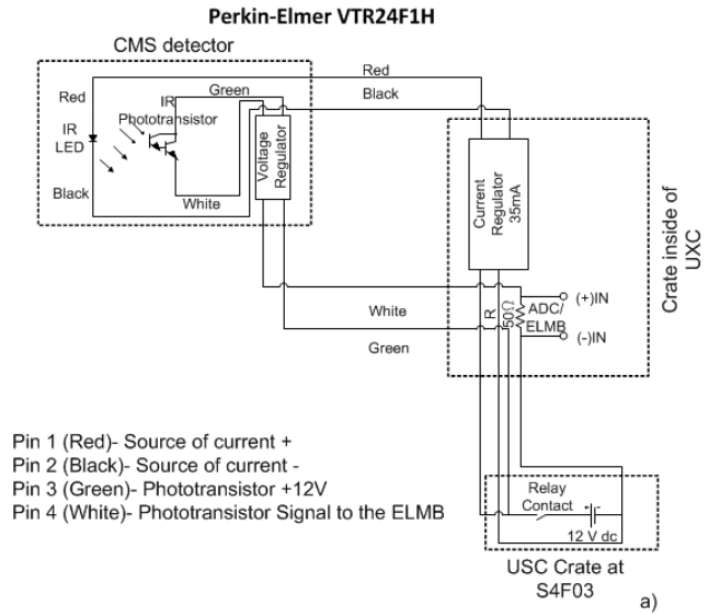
Perkin-Elmer VTR24F1H

CMS detector

Red

Green

Red

Black

IR

Phototransistor

IR LED

Black

White

Voltage Regulator

Current Regulator 35mA

Crate inside of UXC

White

R

50Ω

ADC/ ELMB

(+)IN

(-)IN

Green

Pin 1 (Red)- Source of current +
Pin 2 (Black)- Source of current -
Pin 3 (Green)- Phototransistor +12V
Pin 4 (White)- Phototransistor Signal to the ELMB

Relay Contact

12 V dc

USC Crate at S4F03

a)